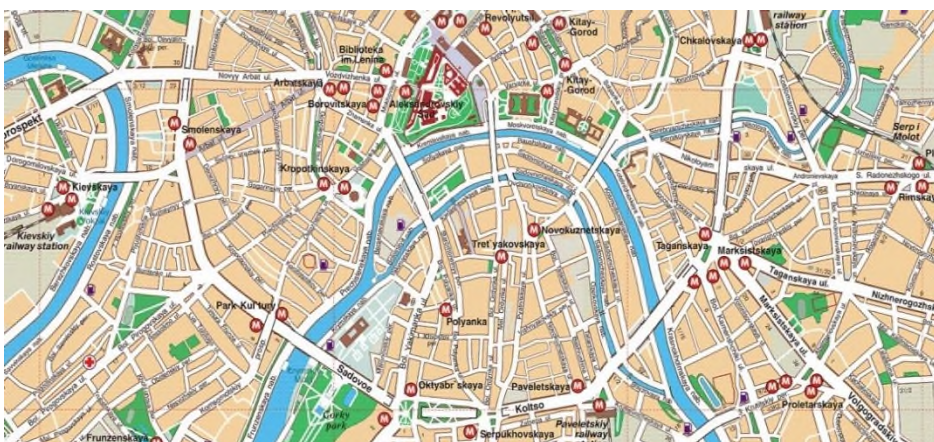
Revolyutsii
Kitay-Gorod
railway station
Chkalovskaya
Biblioteka im.Lenina
Novyy Arbat ul.
Arbatskaya
Vozdvizhenka ul.
Borovitskaya
Aleksandrovskiy
Kitay-Gorod
prospekt
Smolenskaya
Serp i Molot
Kropotkinskaya
Kievskaya
Kievskiy railway station
Novokuznetskaya
Tret'yakovskaya
Taganskaya
Marksistskaya
S. Radonezhskogo ul.
Rimskaya
Taganskaya ul.
Nizhnegorodskaya
Park Kul'tury
Polyanka
Marksistskaya ul.
Sadovoe
Oktyabr'skaya
Paveletskaya
Koltso
Gorky park
Paveletskiy railway
Proletarskaya
Volgogradskiy
Frunzenskaya
Serpukhovskaya